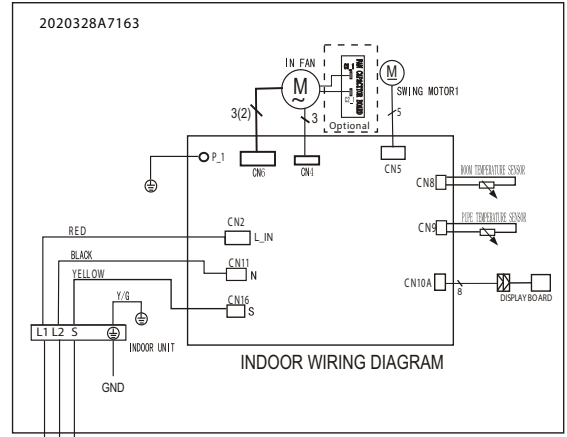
2020328A7163

IN FAN

M

FAN CAPACITOR BOARD

Optional

M

SWING MOTOR1

3(2)

3

5

P_1

CN6

CN4

CN5

CN8

ROOM TEMPERATURE SENSOR

CN9

PIPE TEMPERATURE SENSOR

CN2

RED

L_IN

BLACK

CN11

N

YELLOW

CN10A

8

DISPLAY BOARD

Y/G

CN16

S

L1 L2 S

INDOOR UNIT

GND

INDOOR WIRING DIAGRAM